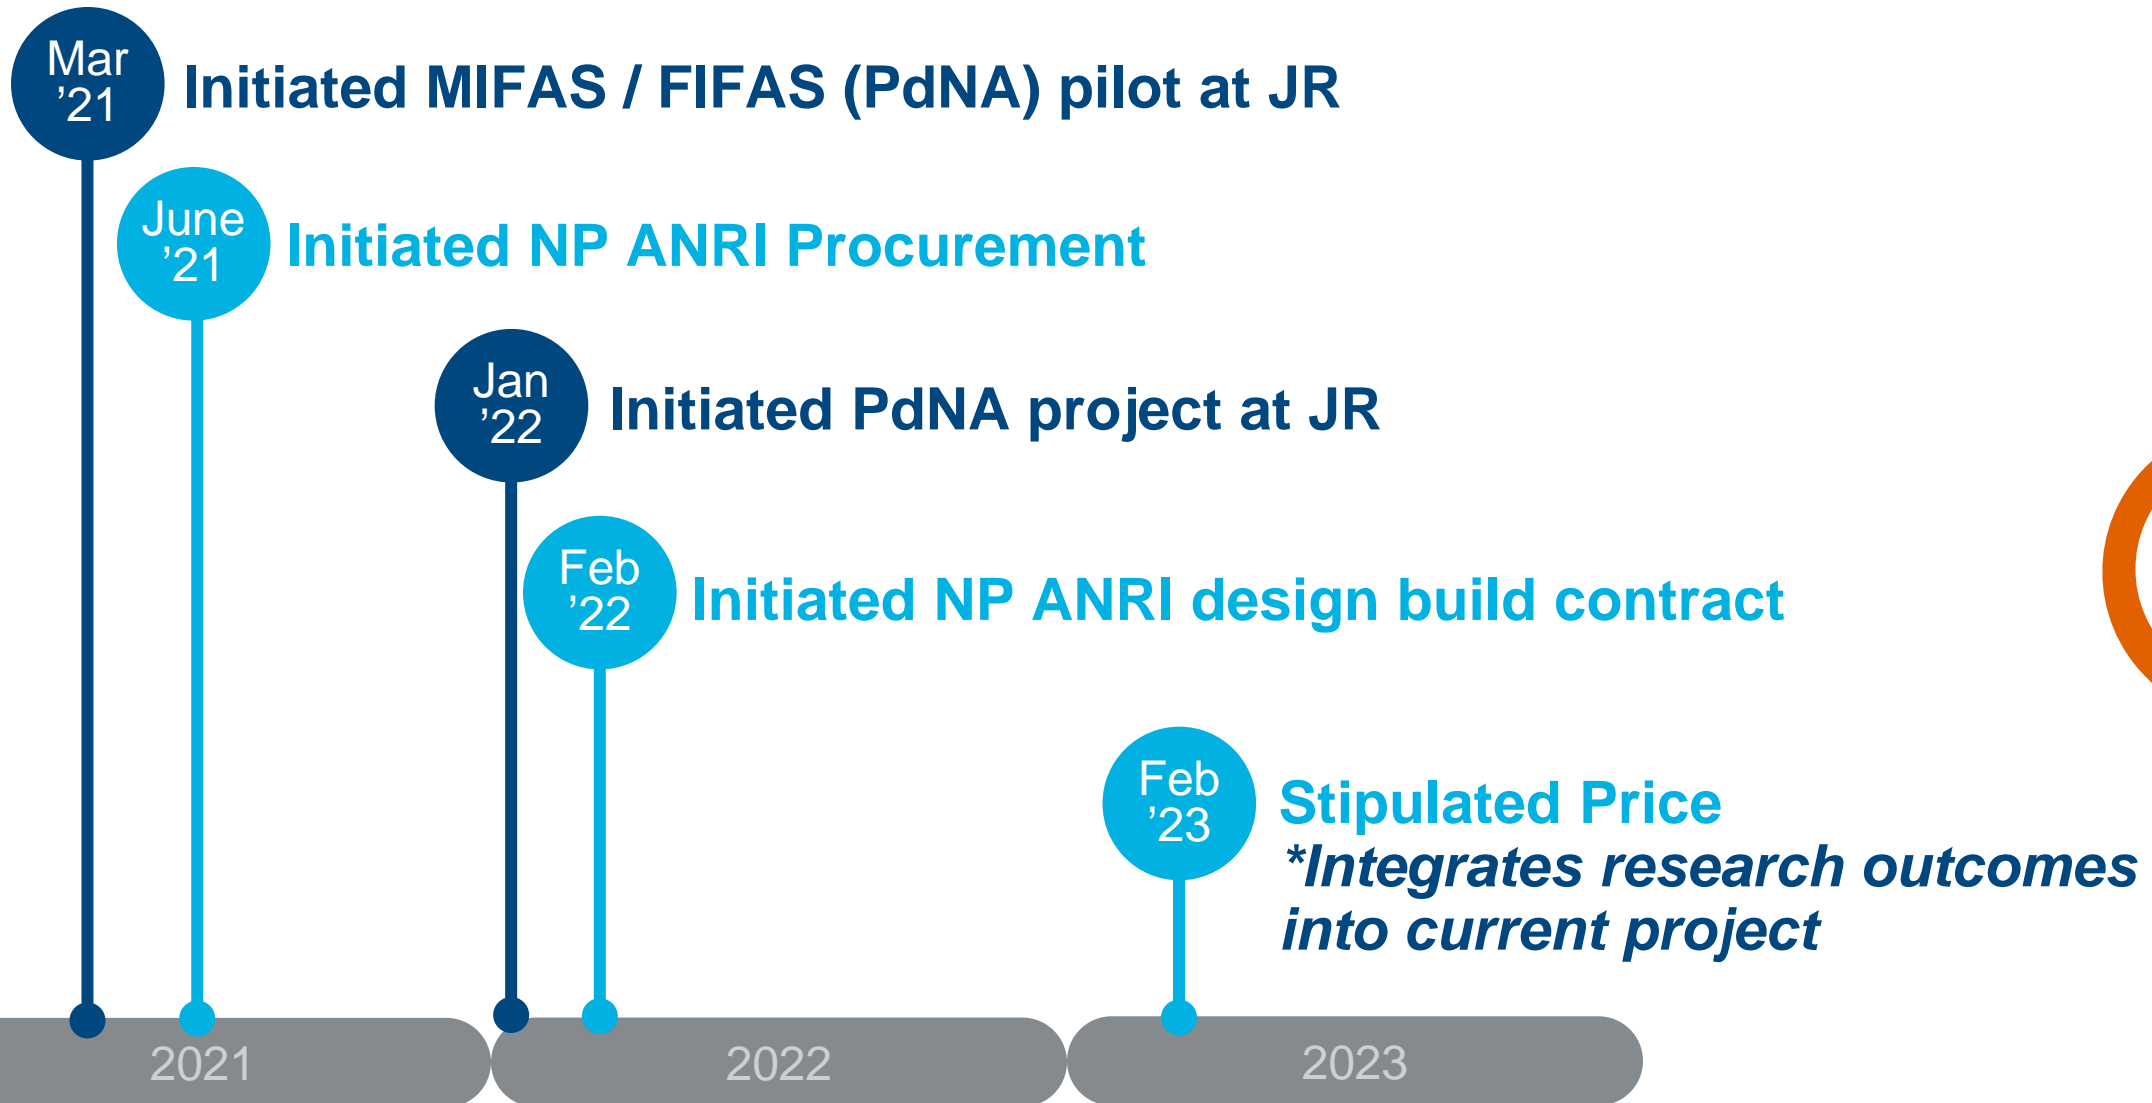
Mar '21 Initiated MIFAS / FIFAS (PdNA) pilot at JR

June '21 Initiated NP ANRI Procurement

Jan '22 Initiated PdNA project at JR

Feb '22 Initiated NP ANRI design build contract

Feb '23 Stipulated Price
*Integrates research outcomes into current project

2021

2022

2023